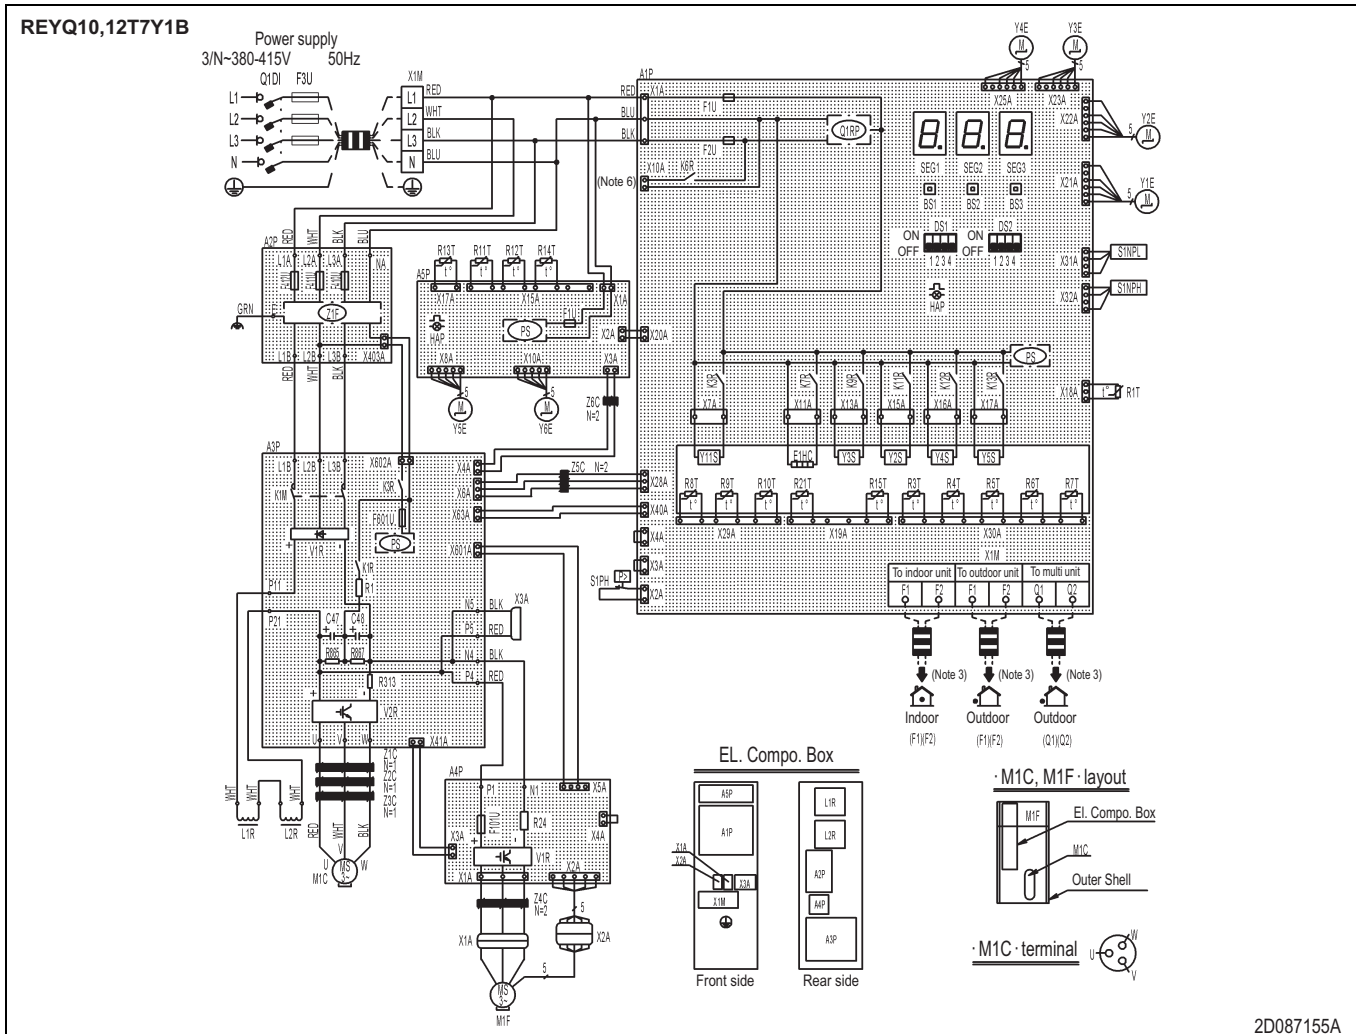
REYQ10,12T7Y1B

Power supply
3/N~380-415V 50Hz
Q1DI F3U
L1
L2
L3
N

X1M
L1 RED
L2 WHT
L3 BLK
N BLU

A1P
RED X1A
BLU
BLK
F1U
F2U
Q1RP
X10A K6R
(Note 6)

SEG1 SEG2 SEG3
BS1 BS2 BS3
ON OFF DS1 1 2 3 4
ON OFF DS2 1 2 3 4
HAP

Y4E Y3E
X25A X23A
X22A Y2E
X21A Y1E
X31A S1NPL
X32A S1NPH
PS
X18A R1T

A2P RED WHT BLK BLU
L1A L2A L3A NA
GRN
E
Z1F
L1B L2B L3B X403A
RED WHT BLK

R13T R11T R12T R14T
A5P
X17A X15A X1A
HAP
PS
F1U
X2A X20A
X8A X10A X3A
Y5E Y6E
Z6C N=2

K3R K7R K9R K11R K12R K13R
X7A X11A X13A X15A X16A X17A
Y11S E1HC Y3S Y2S Y4S Y5S

R8T R9T R10T R21T R15T R3T R4T R5T R6T R7T
X29A X19A X30A

A3P
L1B L2B L3B X602A
K1M K3R
F601U
PS
V1R
X1R
R1
P1
P21
C47 C48
R865 R867
R313
V2R
U V W
X4A
X6A
X63A
X601A
N5 BLK
P5 RED
N4 BLK
P4 RED
X3A
X41A
Z5C N=2
X28A
X40A
X4A
X3A
S1PH
X2A
Z1C N=1
Z2C N=1
Z3C N=1
WHT WHT WHT
L1R L2R
RED WHT BLK
U MS 3~ W
M1C

A4P
P1 N1
F101U
R24
X5A
X4A
X3A
V1R
X1A X2A
Z4C N=2
X1A X2A
5
5
MS 3~
M1F

X1M
To indoor unit | To outdoor unit | To multi unit
F1 F2 | F1 F2 | Q1 Q2
(Note 3) (Note 3) (Note 3)
Indoor (F1)(F2)
Outdoor (F1)(F2)
Outdoor (Q1)(Q2)

EL. Compo. Box
A5P
A1P
X1A
X2A
X3A
X1M
Front side
L1R
L2R
A2P
A4P
A3P
Rear side

· M1C, M1F · layout
M1F
El. Compo. Box
M1C
Outer Shell

· M1C · terminal
U W V

2D087155A